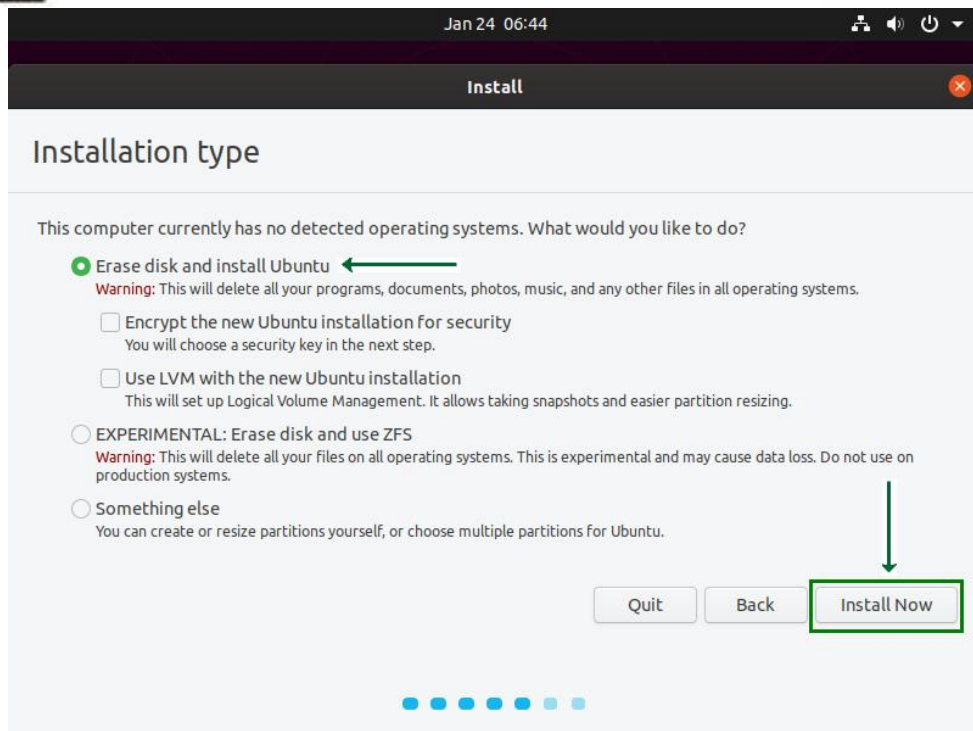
Jan 24 06:44

Install

Installation type

This computer currently has no detected operating systems. What would you like to do?

Erase disk and install Ubuntu
Warning: This will delete all your programs, documents, photos, music, and any other files in all operating systems.

Encrypt the new Ubuntu installation for security
You will choose a security key in the next step.

Use LVM with the new Ubuntu installation
This will set up Logical Volume Management. It allows taking snapshots and easier partition resizing.

EXPERIMENTAL: Erase disk and use ZFS
Warning: This will delete all your files on all operating systems. This is experimental and may cause data loss. Do not use on production systems.

Something else
You can create or resize partitions yourself, or choose multiple partitions for Ubuntu.

Quit Back Install Now